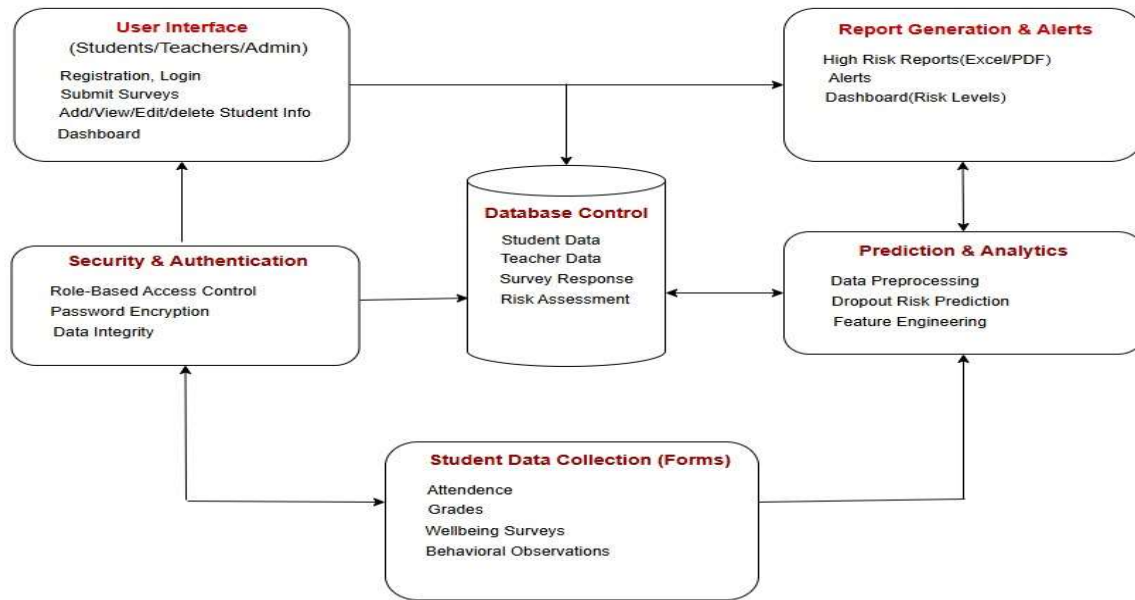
User Interface
(Students/Teachers/Admin)
Registration, Login
Submit Surveys
Add/View/Edit/delete Student Info
Dashboard

Report Generation & Alerts
High Risk Reports(Excel/PDF)
Alerts
Dashboard(Risk Levels)

Database Control
Student Data
Teacher Data
Survey Response
Risk Assessment

Security & Authentication
Role-Based Access Control
Password Encryption
Data Integrity

Prediction & Analytics
Data Preprocessing
Dropout Risk Prediction
Feature Engineering

Student Data Collection (Forms)
Attendence
Grades
Wellbeing Surveys
Behavioral Observations